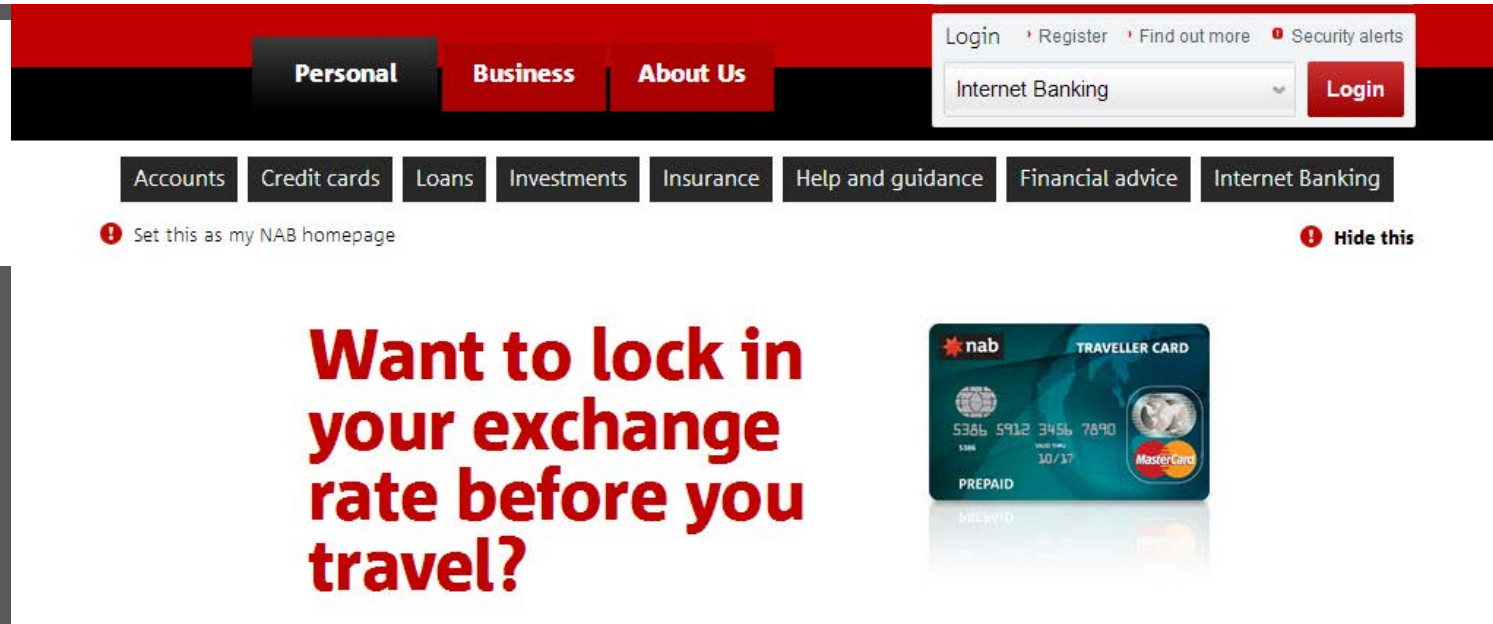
Personal Business About Us

Login Register Find out more Security alerts

Internet Banking Login

Accounts Credit cards Loans Investments Insurance Help and guidance Financial advice Internet Banking

Set this as my NAB homepage

Hide this

Want to lock in your exchange rate before you travel?

nab TRAVELLER CARD

5386 5912 3456 7890

5386

VALID THRU

10/17

PREPAID

MasterCard